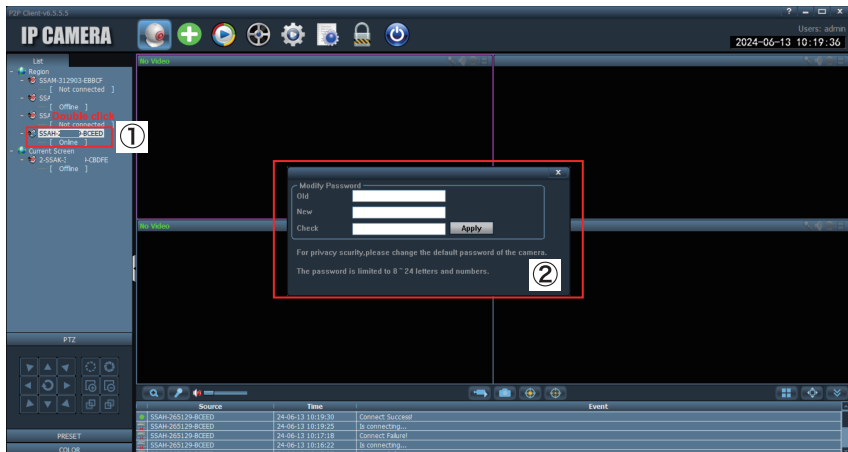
P2P Client-v6.5.5.5

? – □ ×

IP CAMERA

Users: admin

2024-06-13 10:19:36

List

Region

SSAM-312903-EBBCF

[ Not connected ]

SSA

[ Offline ]

SSA

[ Not connected ]

Double click

SSAH-2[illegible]-BCEED

①

[ Online ]

Current Screen

2-SSAK-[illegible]-CBDFE

[ Offline ]

No Video

No Video

Modify Password

Old

New

Check

Apply

For privacy scurity,please change the default password of the camera.

The password is limited to 8 ~ 24 letters and numbers.

②

PTZ

PRESET

COLOR

| Source | Time | Event |
|---|---|---|
| SSAH-265129-BCEED | 24-06-13 10:19:30 | Connect Success! |
| SSAH-265129-BCEED | 24-06-13 10:19:25 | Is connecting... |
| SSAH-265129-BCEED | 24-06-13 10:17:18 | Connect Failure! |
| SSAH-265129-BCEED | 24-06-13 10:16:22 | Is connecting... |